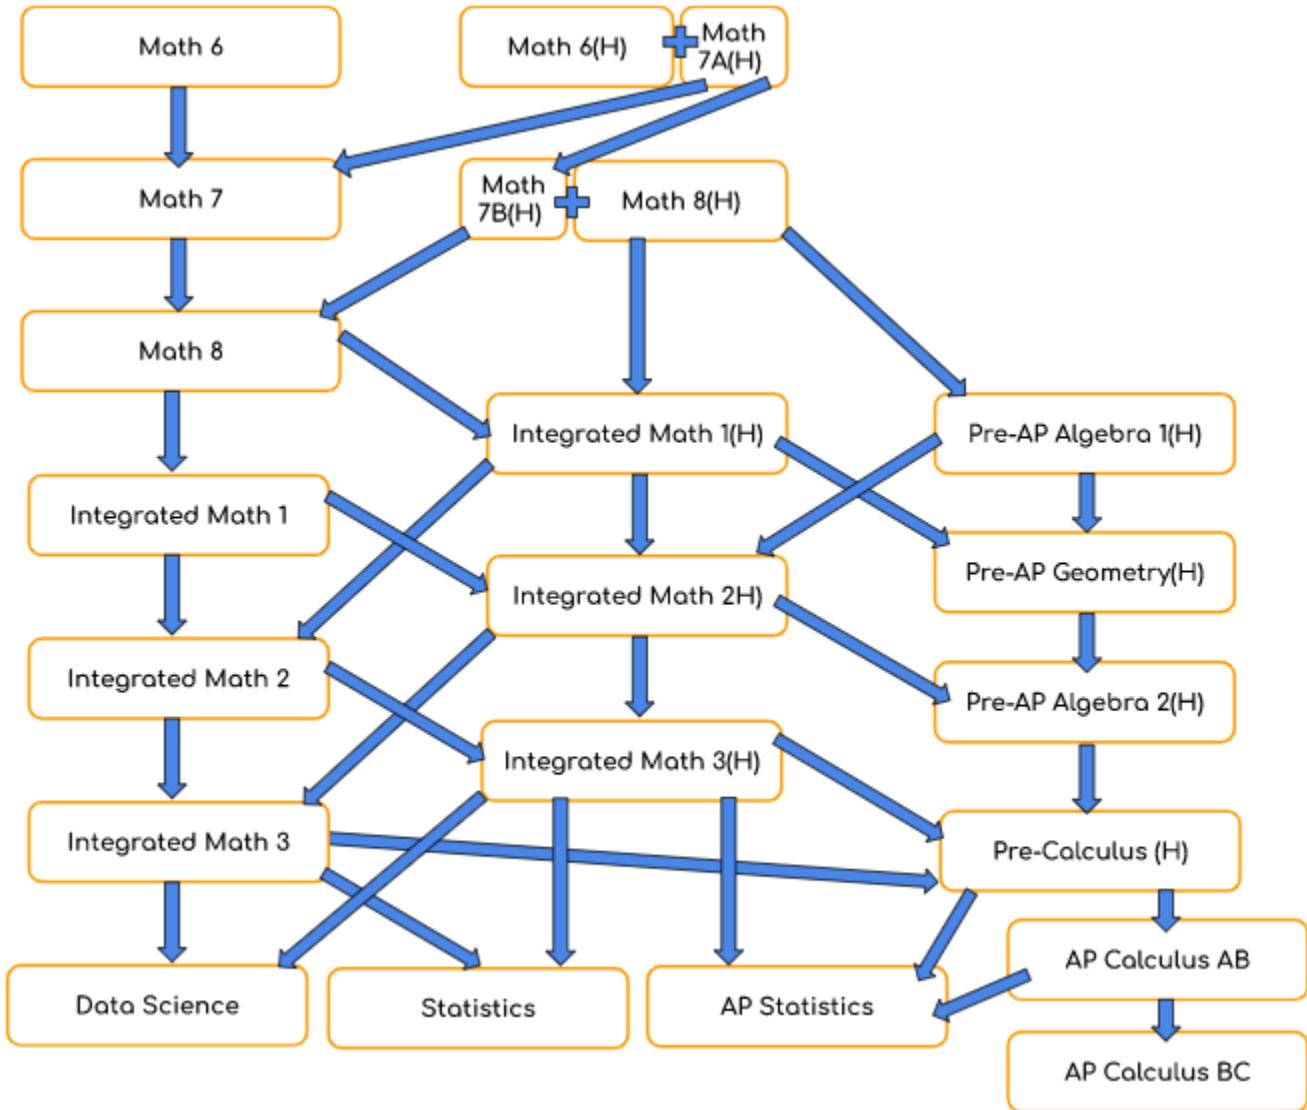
Math 6

Math 6(H)

Math 7A(H)

Math 7

Math 7B(H)

Math 8(H)

Math 8

Integrated Math 1(H)

Pre-AP Algebra 1(H)

Integrated Math 1

Integrated Math 2H)

Pre-AP Geometry(H)

Integrated Math 2

Pre-AP Algebra 2(H)

Integrated Math 3(H)

Integrated Math 3

Pre-Calculus (H)

AP Calculus AB

Data Science

Statistics

AP Statistics

AP Calculus BC